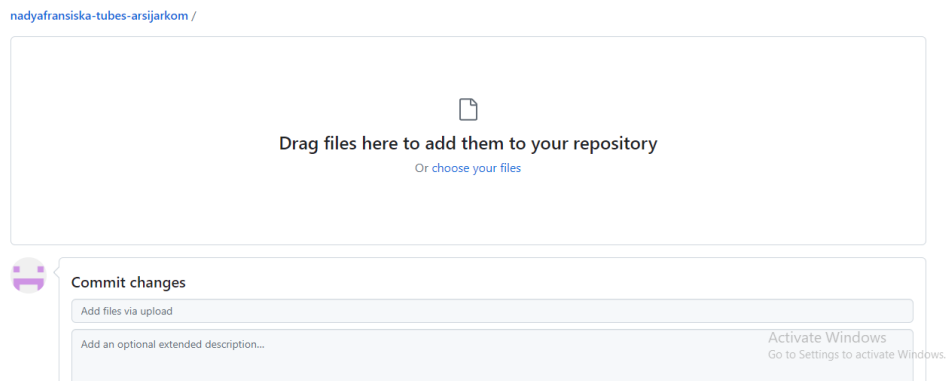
nadyafransiska-tubes-arsijarkom /

Drag files here to add them to your repository

Or choose your files

Commit changes

Add files via upload

Add an optional extended description...

Activate Windows
Go to Settings to activate Windows.